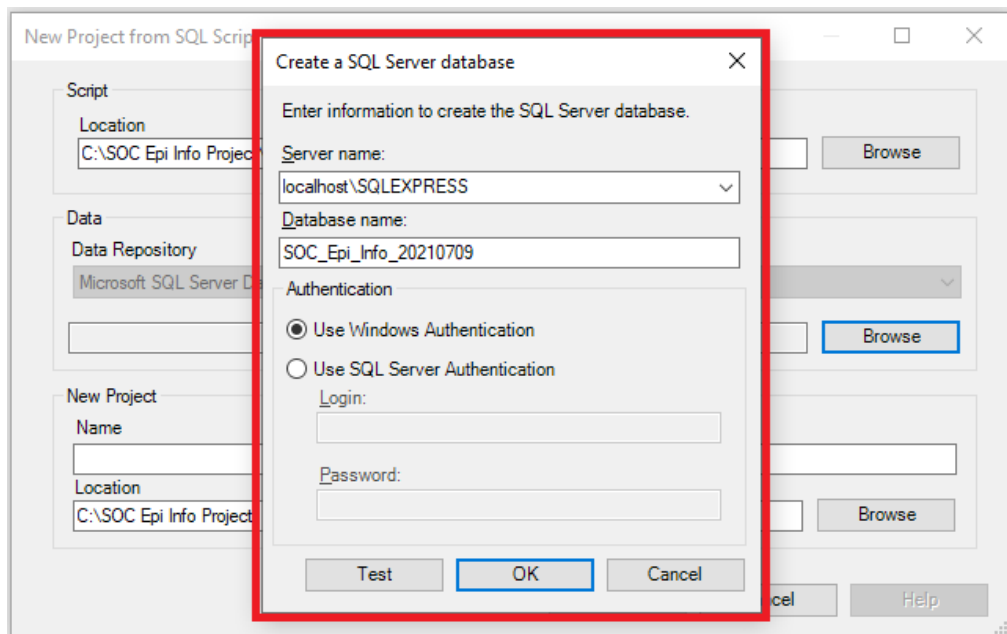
New Project from SQL Scrip

Script

Location

C:\SOC Epi Info Projec

Browse

Data

Data Repository

Microsoft SQL Server D

Browse

New Project

Name

Location

C:\SOC Epi Info Project

Browse

cel

Help

Create a SQL Server database

Enter information to create the SQL Server database.

Server name:

localhost\SQLEXPRESS

Database name:

SOC_Epi_Info_20210709

Authentication

Use Windows Authentication

Use SQL Server Authentication

Login:

Password:

Test

OK

Cancel